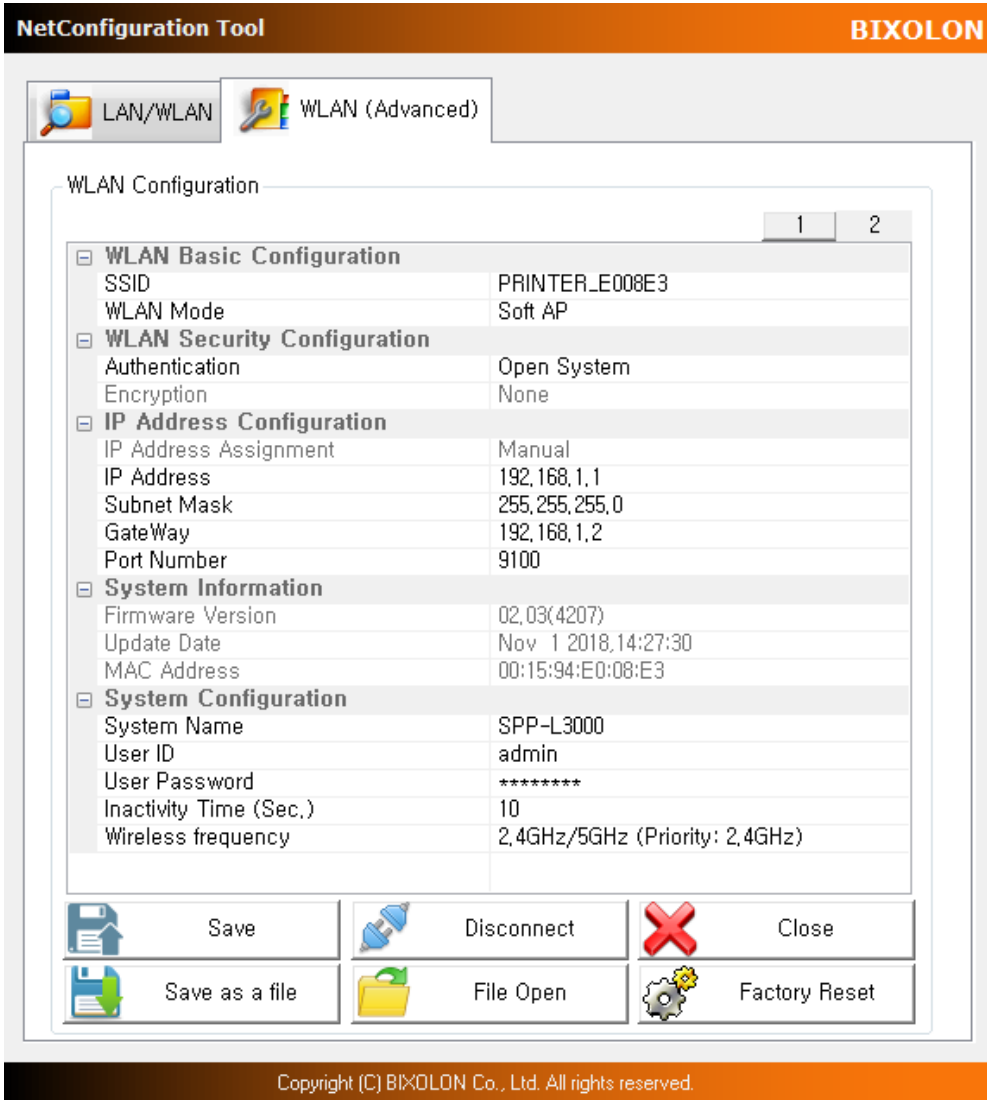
NetConfiguration Tool BIXOLON

LAN/WLAN WLAN (Advanced)

WLAN Configuration

1 2

| | |
|---|---|
| ⊟ WLAN Basic Configuration | |
| SSID | PRINTER_E008E3 |
| WLAN Mode | Soft AP |
| ⊟ WLAN Security Configuration | |
| Authentication | Open System |
| Encryption | None |
| ⊟ IP Address Configuration | |
| IP Address Assignment | Manual |
| IP Address | 192.168.1.1 |
| Subnet Mask | 255.255.255.0 |
| GateWay | 192.168.1.2 |
| Port Number | 9100 |
| ⊟ System Information | |
| Firmware Version | 02.03(4207) |
| Update Date | Nov 1 2018,14:27:30 |
| MAC Address | 00:15:94:E0:08:E3 |
| ⊟ System Configuration | |
| System Name | SPP-L3000 |
| User ID | admin |
| User Password | ******** |
| Inactivity Time (Sec.) | 10 |
| Wireless frequency | 2.4GHz/5GHz (Priority: 2.4GHz) |

Save Disconnect Close

Save as a file File Open Factory Reset

Copyright (C) BIXOLON Co., Ltd. All rights reserved.